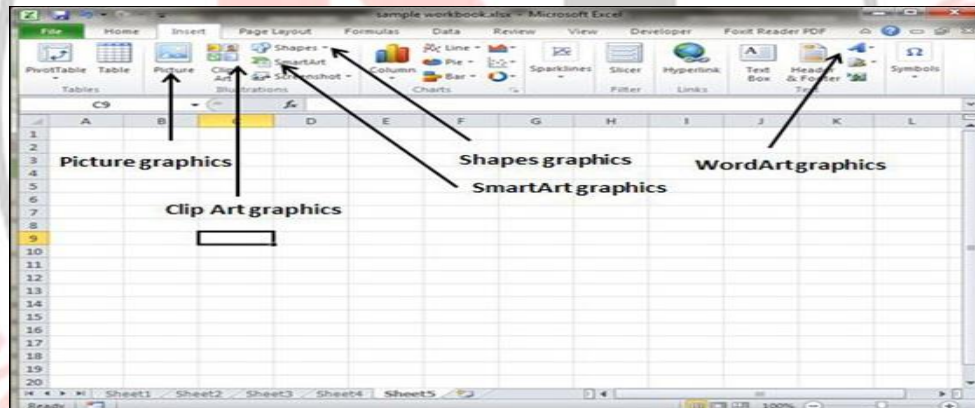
sample workbook.xlsx - Microsoft Excel

File Home Insert Page Layout Formulas Data Review View Developer Foxit Reader PDF

PivotTable Table Picture Clip Art Shapes SmartArt Screenshot Column Line Pie Bar Sparklines Slicer Hyperlink Text Box Header & Footer Symbols

Tables Illustrations Charts Filter Links Text

C9 $f_x$

A B C D E F G H I J K L

1 2 3 4 5 6 7 8 9 10 11 12 13 14 15 16 17 18 19 20

Picture graphics

Clip Art graphics

Shapes graphics

SmartArt graphics

WordArt graphics

Sheet1 Sheet2 Sheet3 Sheet4 Sheet5

Ready 100%